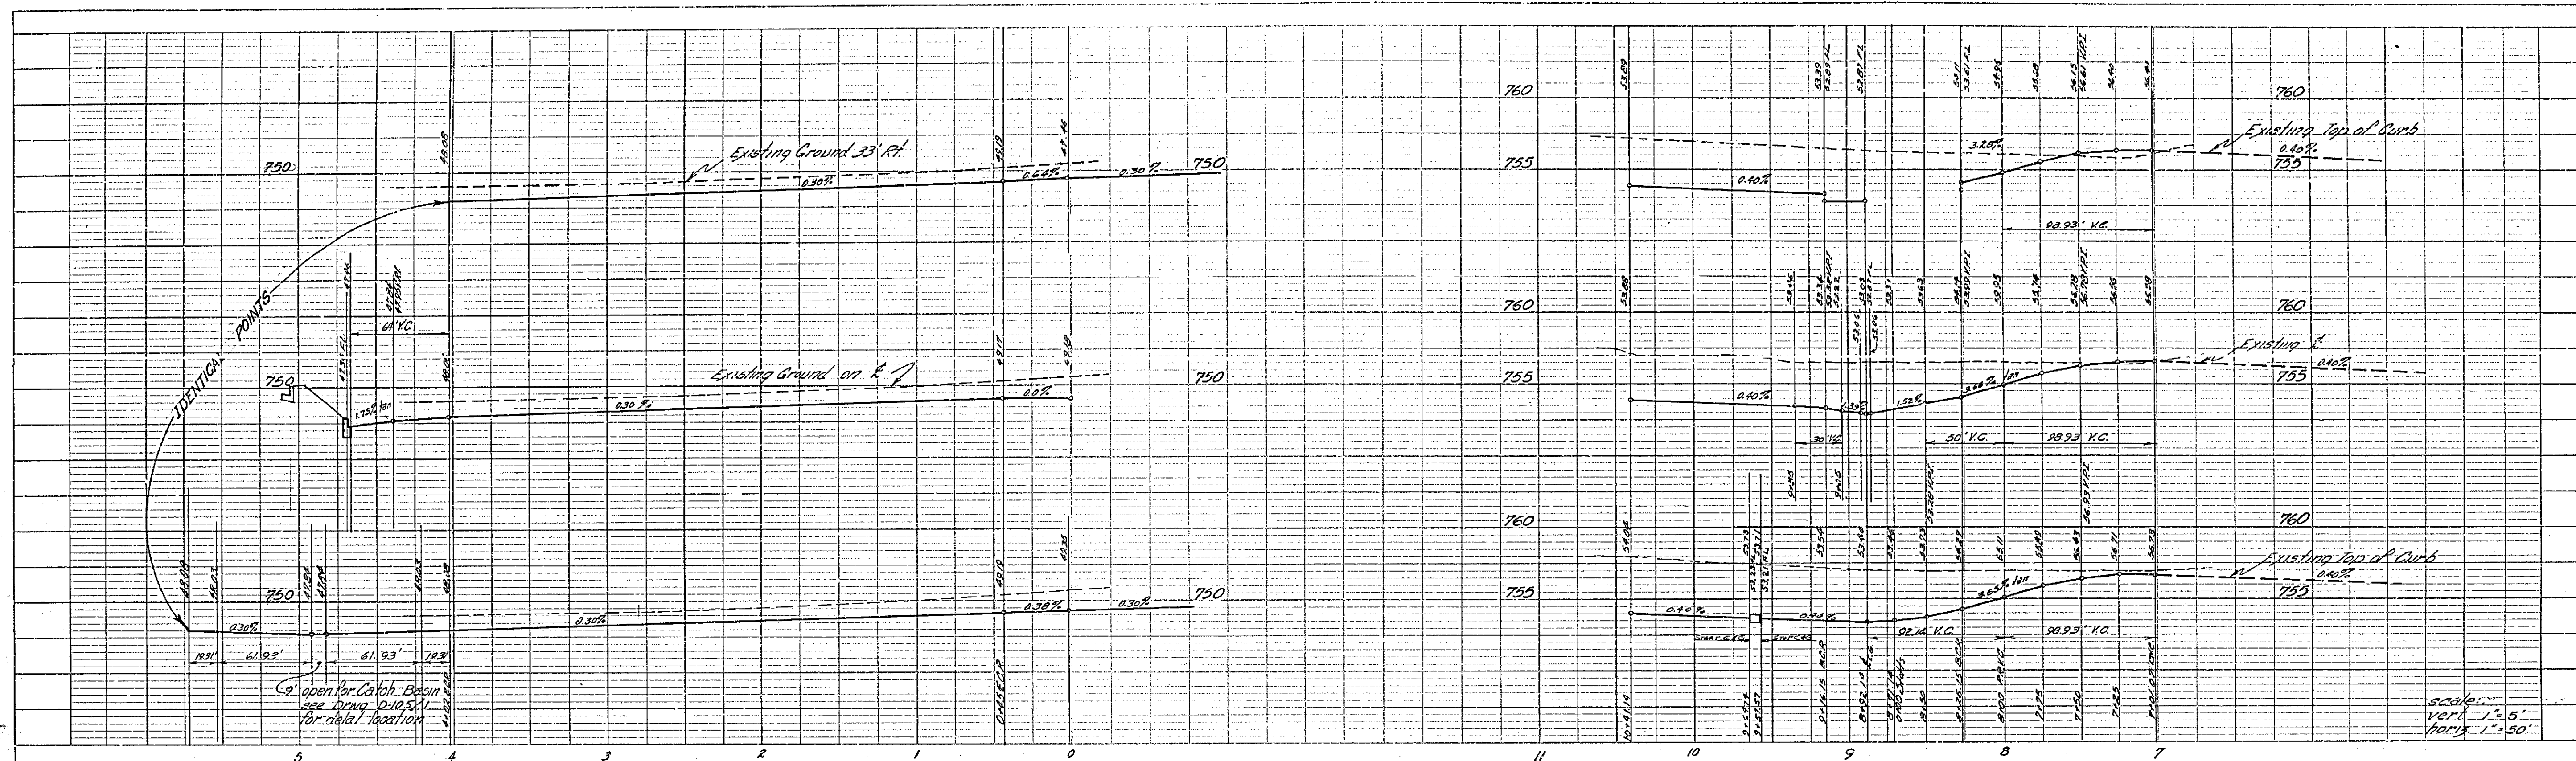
760
760
Existing Top of Curb
0.40%
755
755
3.25%
0.40%
98.93' V.C.
Existing Ground 33' Rt.
750
0.30%
0.64%
0.30%
750
48.08
49.19
49.14
IDENTICAL POINTS
64' V.C.
750
Existing Ground on ℄
1.75% tan
0.30%
0.0%
750
760
760
Existing ℄
755
755
0.40%
1.39%
1.52%
3.50% tan
0.40%
30' V.C.
50' V.C.
98.93' V.C.
760
760
Existing Top of Curb
0.40%
755
755
0.40%
0.43%
3.65% tan
92.16' V.C.
98.93' V.C.
750
0.30%
0.30%
0.38%
0.30%
750
19.31'
61.93'
61.93'
19.31'
open for Catch Basin see Drwg. D-105/A1 for detail location
scale:
vert. 1" = 5'
horiz. 1" = 50'
5
4
3
2
1
0
11
10
9
8
7